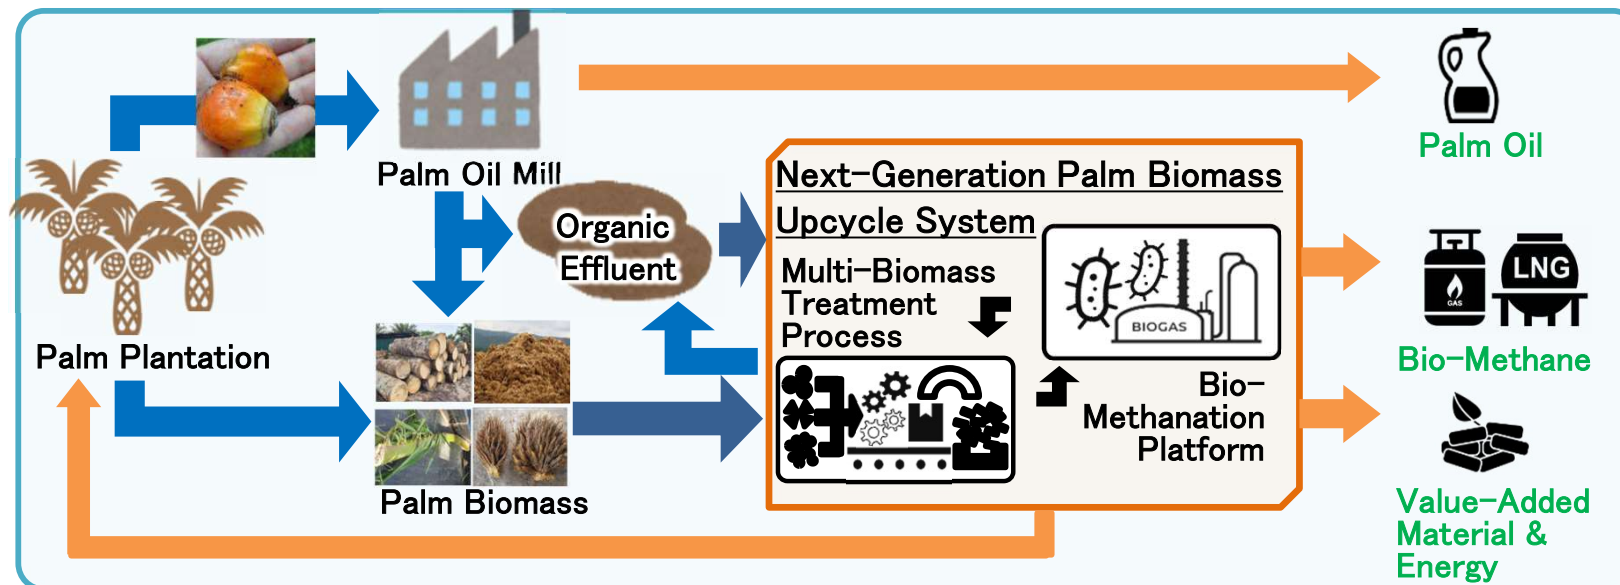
Palm Oil Mill

Palm Oil

Palm Plantation

Organic Effluent

Next-Generation Palm Biomass Upcycle System

Multi-Biomass Treatment Process

BIOGAS

Bio-Methanation Platform

GAS

LNG

Bio-Methane

Palm Biomass

Value-Added Material & Energy